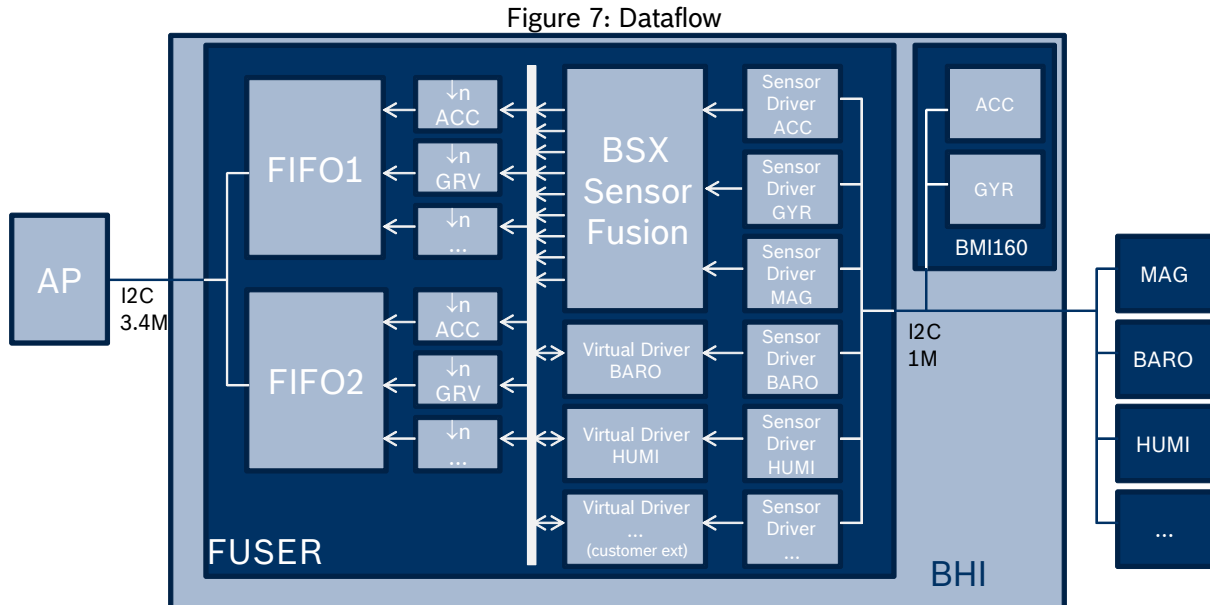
Figure 7: Dataflow

AP

I2C
3.4M

FIFO1

FIFO2

↓n
ACC

↓n
GRV

↓n
...

↓n
ACC

↓n
GRV

↓n
...

BSX
Sensor
Fusion

Virtual Driver
BARO

Virtual Driver
HUMI

Virtual Driver
...
(customer ext)

Sensor
Driver
ACC

Sensor
Driver
GYR

Sensor
Driver
MAG

Sensor
Driver
BARO

Sensor
Driver
HUMI

Sensor
Driver
...

FUSER

ACC

GYR

BMI160

I2C
1M

BHI

MAG

BARO

HUMI

...